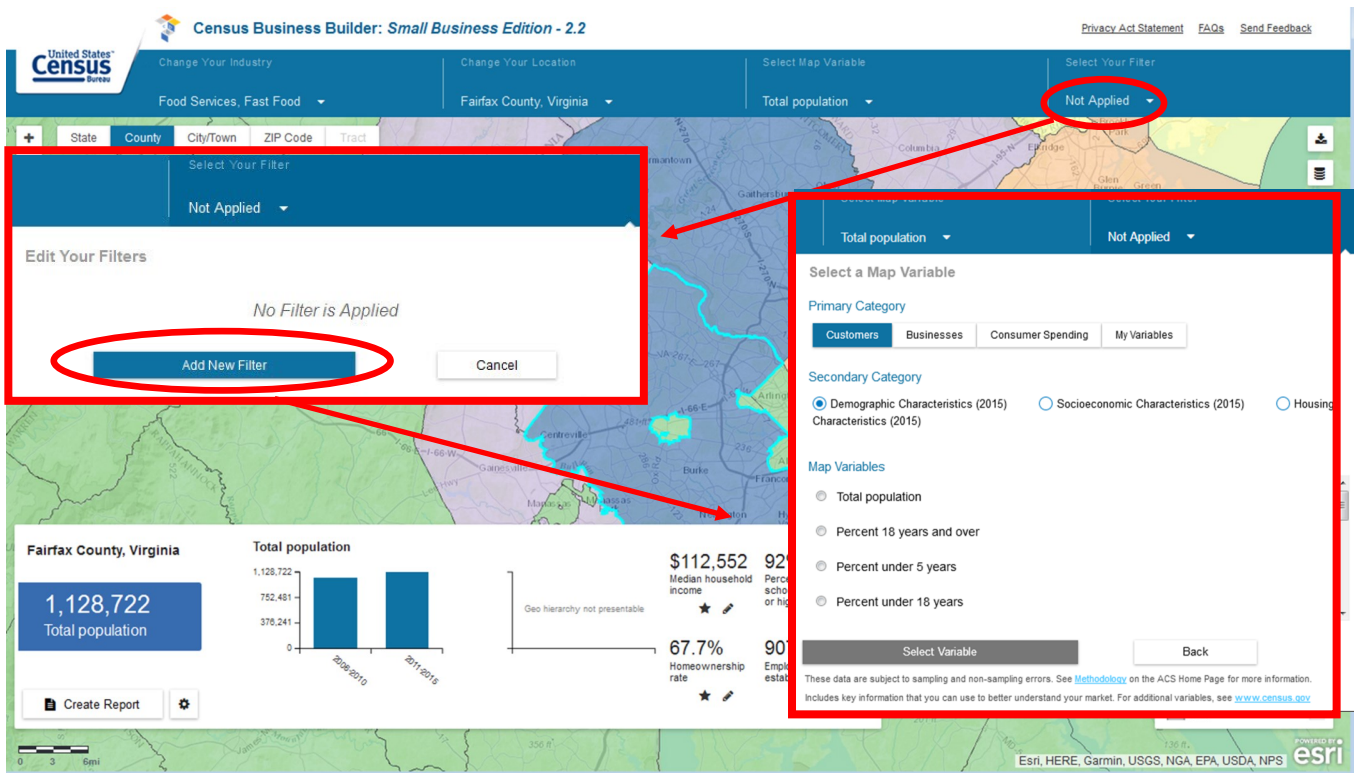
United States Census Bureau

Census Business Builder: *Small Business Edition - 2.2*

Privacy Act Statement FAQs Send Feedback

Change Your Industry
Food Services, Fast Food

Change Your Location
Fairfax County, Virginia

Select Map Variable
Total population

Select Your Filter
Not Applied

+ State County City/Town ZIP Code Tract

Select Your Filter
Not Applied

Edit Your Filters

No Filter is Applied

Add New Filter Cancel

Total population Not Applied

Select a Map Variable

Primary Category

Customers Businesses Consumer Spending My Variables

Secondary Category

Demographic Characteristics (2015) Socioeconomic Characteristics (2015) Housing Characteristics (2015)

Map Variables

Total population

Percent 18 years and over

Percent under 5 years

Percent under 18 years

Select Variable Back

These data are subject to sampling and non-sampling errors. See Methodology on the ACS Home Page for more information.

Includes key information that you can use to better understand your market. For additional variables, see www.census.gov

Fairfax County, Virginia

1,128,722
Total population

Total population

1,128,722
752,481
376,241
0
2006-2010
2011-2015

Geo hierarchy not presentable

$112,552
Median household income

92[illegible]
Perc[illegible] scho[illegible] or hig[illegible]

67.7%
Homeownership rate

90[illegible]
Empl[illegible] estab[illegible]

Create Report

0 3 6mi

Esri, HERE, Garmin, USGS, NGA, EPA, USDA, NPS

POWERED BY esri